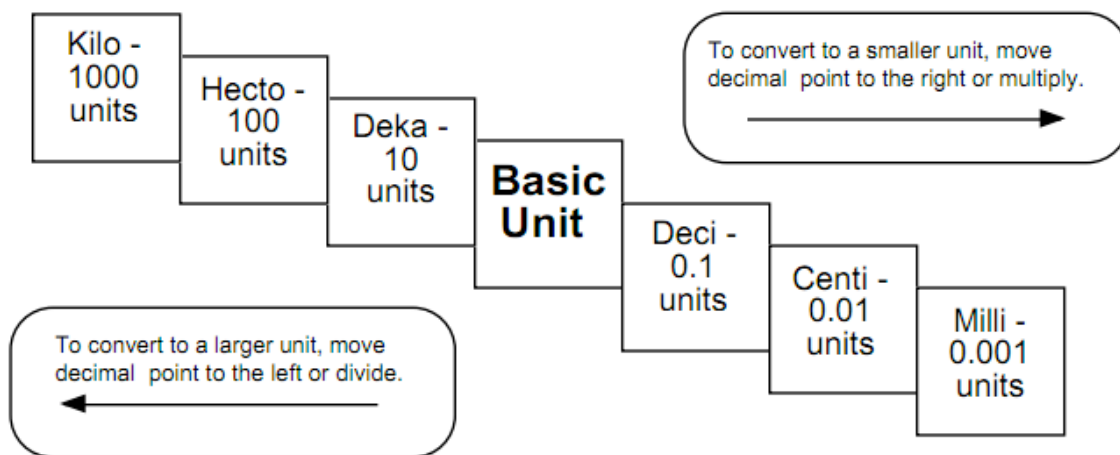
Kilo - 1000 units

Hecto - 100 units

Deka - 10 units

**Basic Unit**

Deci - 0.1 units

Centi - 0.01 units

Milli - 0.001 units

To convert to a smaller unit, move decimal point to the right or multiply.

To convert to a larger unit, move decimal point to the left or divide.